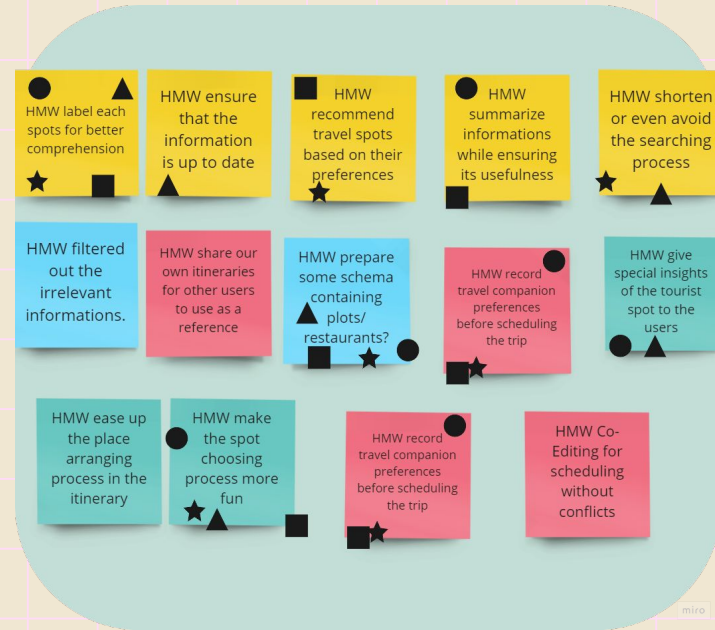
HMW label each spots for better comprehension

HMW ensure that the information is up to date

HMW recommend travel spots based on their preferences

HMW summarize informations while ensuring its usefulness

HMW shorten or even avoid the searching process

HMW filtered out the irrelevant informations.

HMW share our own itineraries for other users to use as a reference

HMW prepare some schema containing plots/ restaurants?

HMW record travel companion preferences before scheduling the trip

HMW give special insights of the tourist spot to the users

HMW ease up the place arranging process in the itinerary

HMW make the spot choosing process more fun

HMW record travel companion preferences before scheduling the trip

HMW Co-Editing for scheduling without conflicts

miro